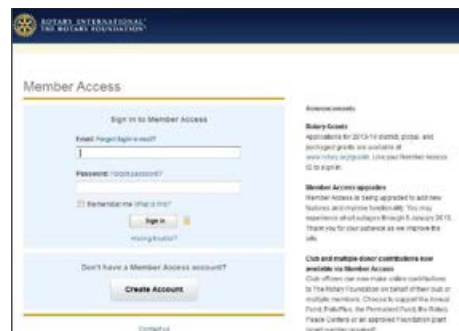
ROTARY INTERNATIONAL
THE ROTARY FOUNDATION

Member Access

Sign in to Member Access

Email Forgot login e-mail?

Password Forgot password?

Remember me What is this?

Sign in

Having trouble?

Don't have a Member Access account?

Create Account

Contact us

Announcements

Rotary Grants
Applications for 2013-14 district, global, and packaged grants are available at www.rotary.org/grants. Use your Member Access ID to sign in.

Member Access upgrades
Member Access is being upgraded to add new features and improve functionality. You may experience short outages through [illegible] January 2013. Thank you for your patience as we improve the site.

Club and multiple donor contributions now available via Member Access
Club officers can now make online contributions to The Rotary Foundation on behalf of their club or multiple members. Choose to support the Annual Fund, PolioPlus, the Permanent Fund, the Rotary Peace Centers or an approved Foundation grant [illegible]